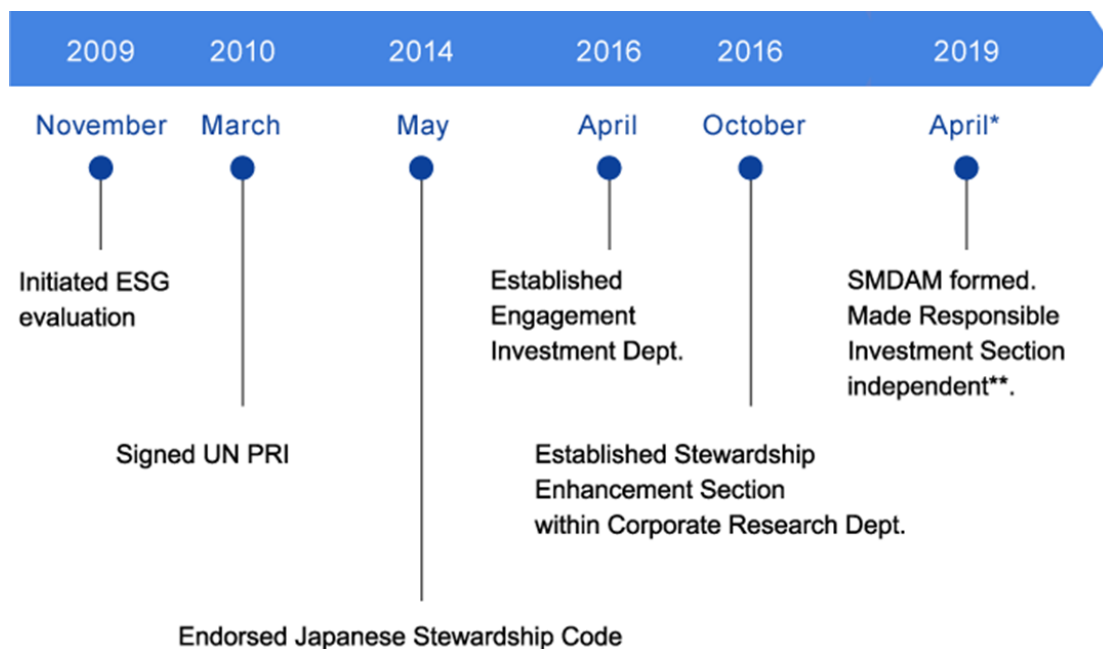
2009 2010 2014 2016 2016 2019

November
Initiated ESG evaluation

March
Signed UN PRI

May
Endorsed Japanese Stewardship Code

April
Established Engagement Investment Dept.

October
Established Stewardship Enhancement Section within Corporate Research Dept.

April*
SMDAM formed. Made Responsible Investment Section independent**.